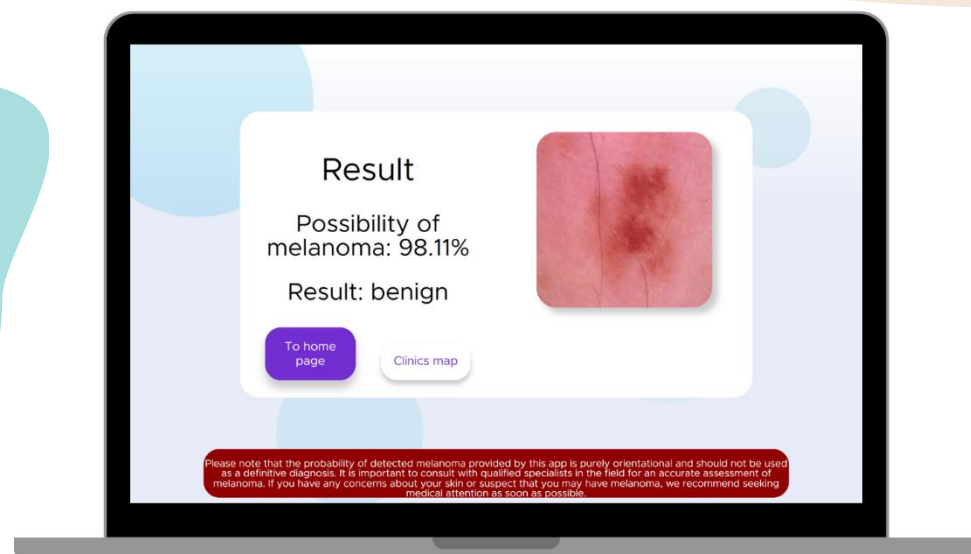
Result

Possibility of melanoma: 98.11%

Result: benign

To home page

Clinics map

Please note that the probability of detected melanoma provided by this app is purely orientational and should not be used as a definitive diagnosis. It is important to consult with qualified specialists in the field for an accurate assessment of melanoma. If you have any concerns about your skin or suspect that you may have melanoma, we recommend seeking medical attention as soon as possible.